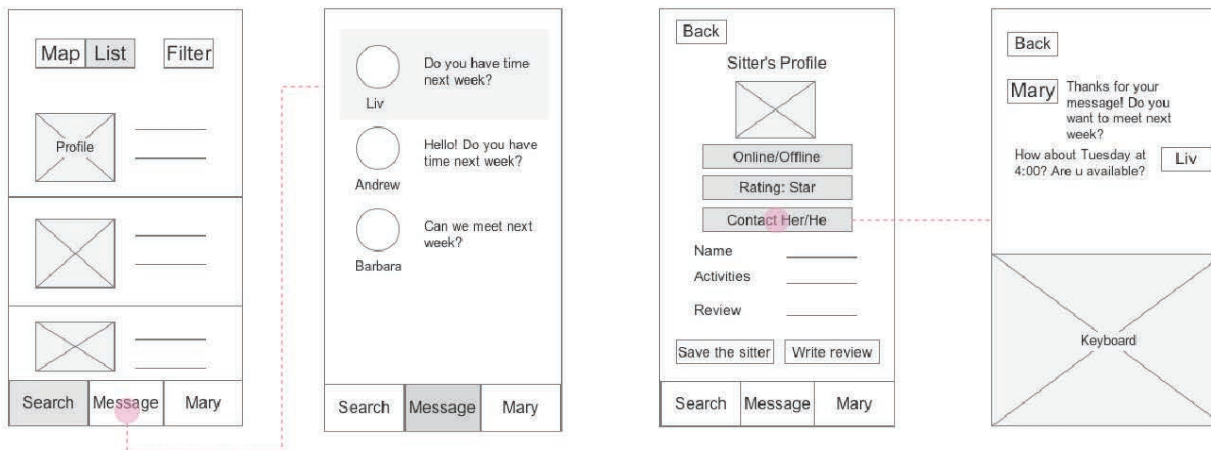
Map List Filter

Profile

Search Message Mary

Liv
Do you have time next week?

Andrew
Hello! Do you have time next week?

Barbara
Can we meet next week?

Search Message Mary

Back

Sitter's Profile

Online/Offline

Rating: Star

Contact Her/He

Name

Activities

Review

Save the sitter Write review

Search Message Mary

Back

Mary Thanks for your message! Do you want to meet next week?

How about Tuesday at 4:00? Are u available? Liv

Keyboard